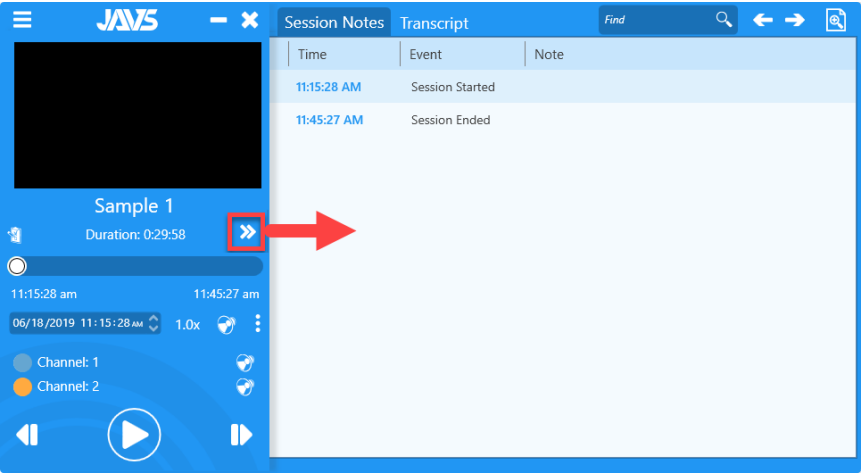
JAVS

Sample 1

Duration: 0:29:58

11:15:28 am

11:45:27 am

06/18/2019 11:15:28 AM

1.0x

Channel: 1

Channel: 2

Session Notes Transcript

Find

| Time | Event | Note |
|---|---|---|
| 11:15:28 AM | Session Started | |
| 11:45:27 AM | Session Ended | |